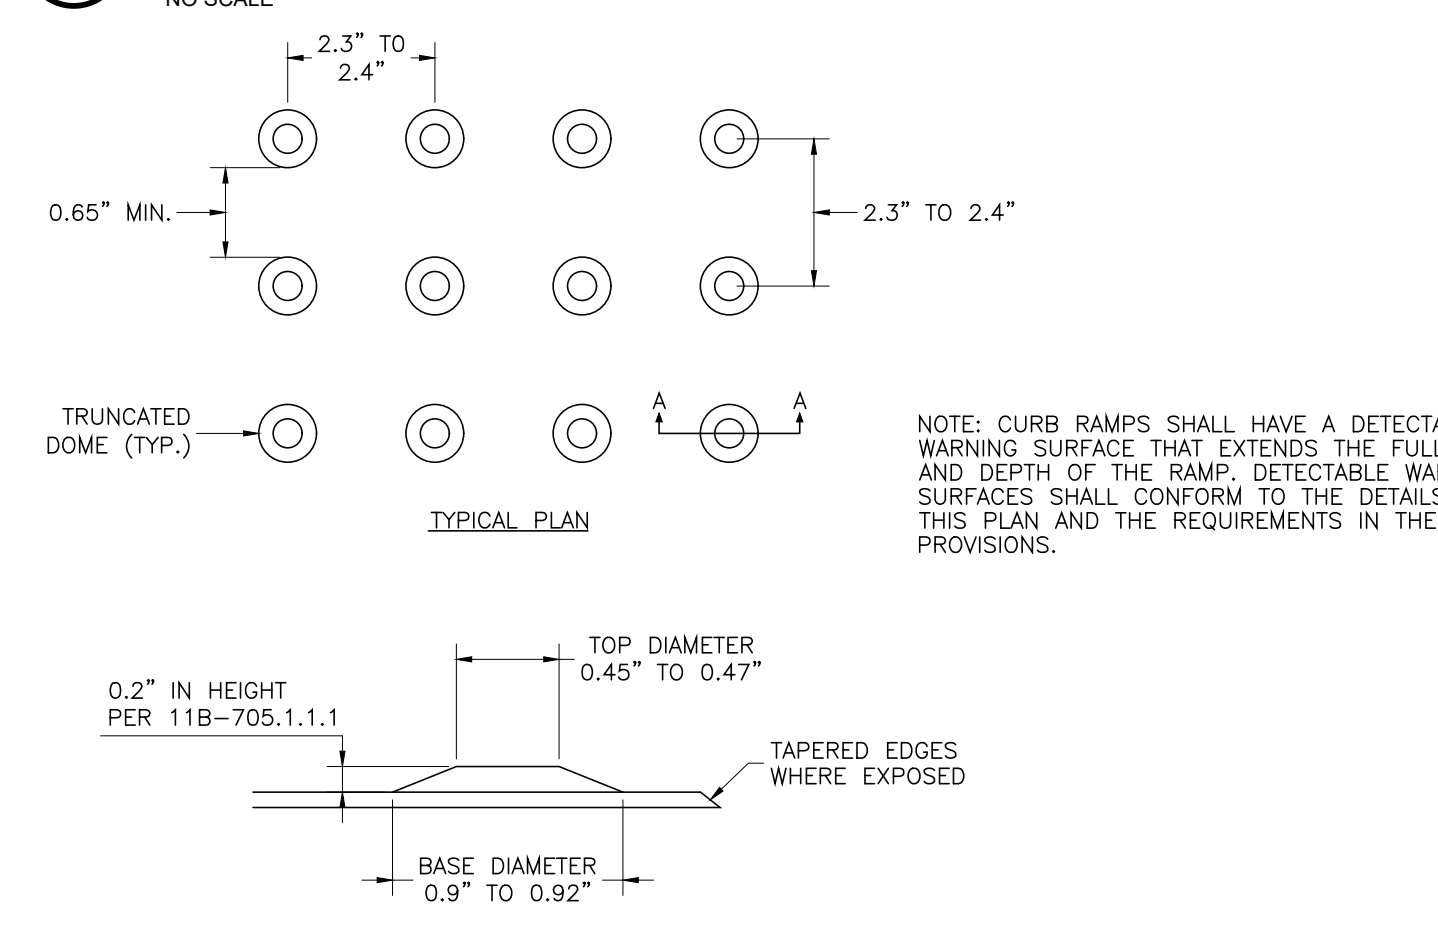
NO SCALE

2.3" TO 2.4"

0.65" MIN.

2.3" TO 2.4"

TRUNCATED DOME (TYP.)

A A

TYPICAL PLAN

NOTE: CURB RAMPS SHALL HAVE A DETECTA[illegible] WARNING SURFACE THAT EXTENDS THE FULL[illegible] AND DEPTH OF THE RAMP. DETECTABLE WA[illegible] SURFACES SHALL CONFORM TO THE DETAILS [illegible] THIS PLAN AND THE REQUIREMENTS IN THE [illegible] PROVISIONS.

TOP DIAMETER 0.45" TO 0.47"

0.2" IN HEIGHT PER 11B–705.1.1.1

TAPERED EDGES WHERE EXPOSED

BASE DIAMETER 0.9" TO 0.92"